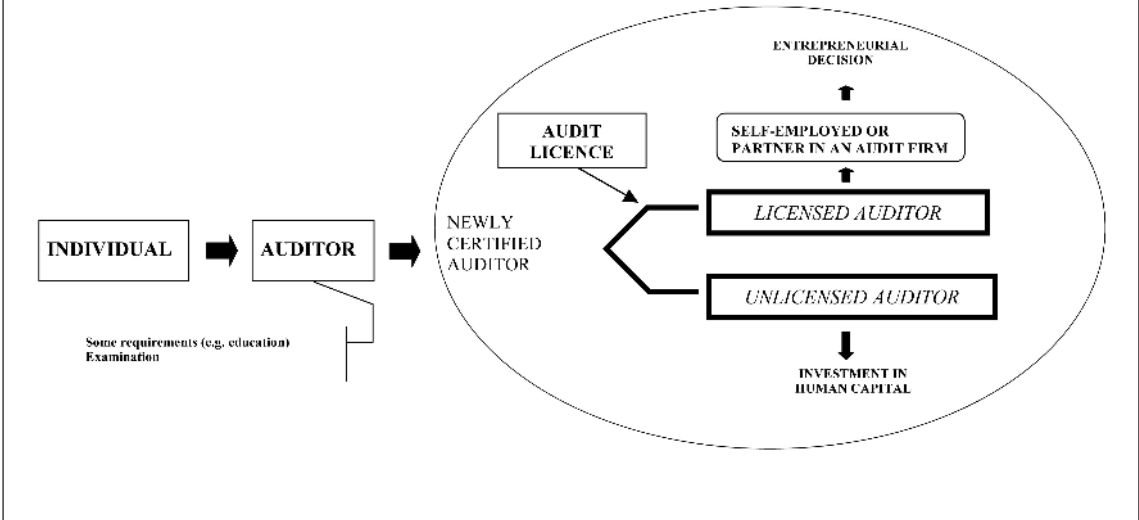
ENTREPRENEURIAL DECISION

AUDIT LICENCE

SELF-EMPLOYED OR PARTNER IN AN AUDIT FIRM

INDIVIDUAL

AUDITOR

NEWLY CERTIFIED AUDITOR

LICENSED AUDITOR

UNLICENSED AUDITOR

Some requirements (e.g. education)
Examination

INVESTMENT IN HUMAN CAPITAL